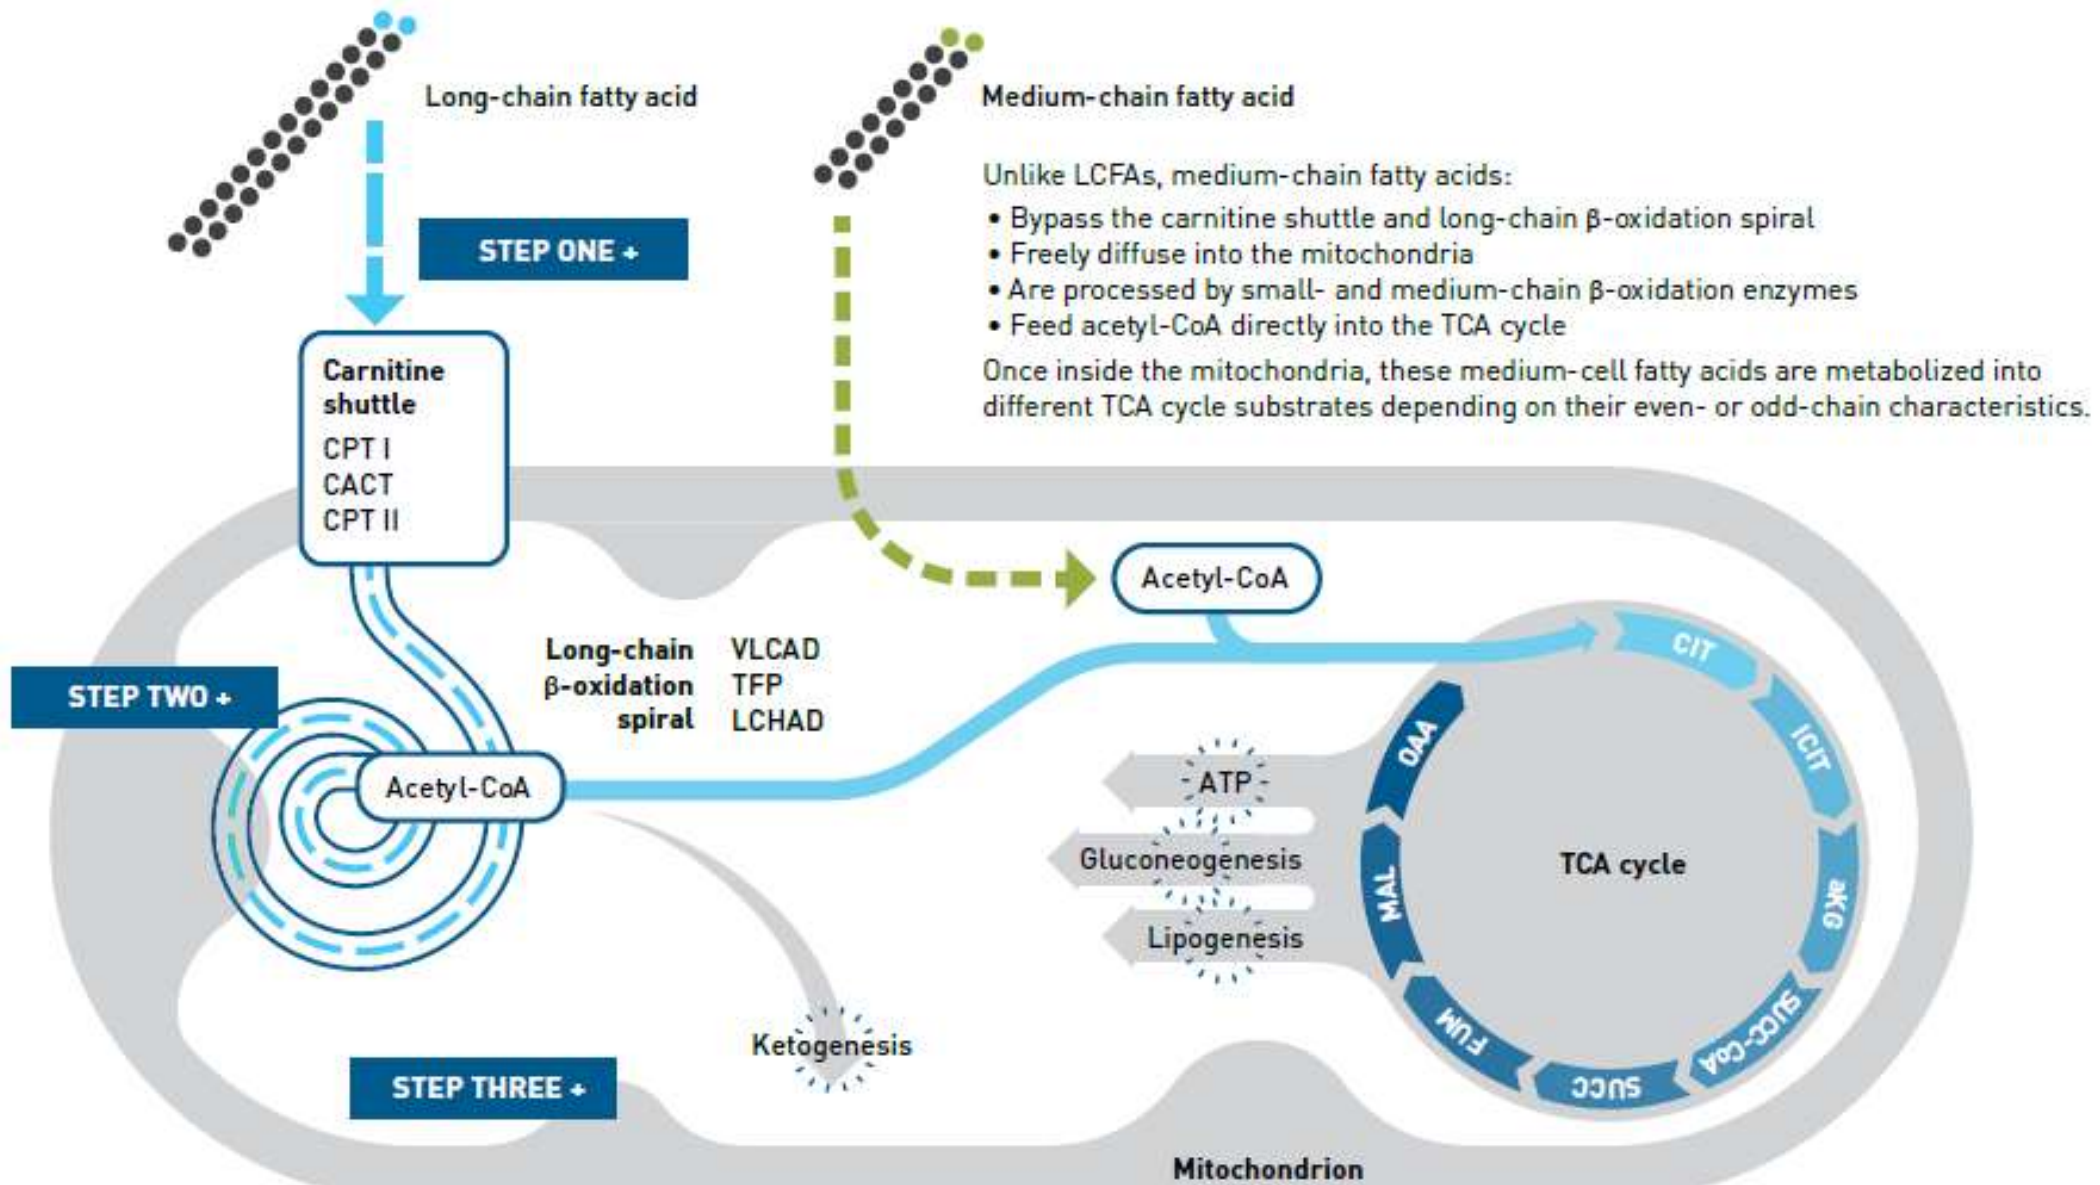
Long-chain fatty acid

Medium-chain fatty acid

Unlike LCFAs, medium-chain fatty acids:
• Bypass the carnitine shuttle and long-chain β-oxidation spiral
• Freely diffuse into the mitochondria
• Are processed by small- and medium-chain β-oxidation enzymes
• Feed acetyl-CoA directly into the TCA cycle
Once inside the mitochondria, these medium-cell fatty acids are metabolized into different TCA cycle substrates depending on their even- or odd-chain characteristics.

STEP ONE +

Carnitine shuttle
CPT I
CACT
CPT II

Acetyl-CoA

STEP TWO +

Long-chain β-oxidation spiral
VLCAD
TFP
LCHAD

Acetyl-CoA

CIT
ICIT
αKG
SUCC-CoA
SUCC
FUM
MAL
OAA

TCA cycle

ATP
Gluconeogenesis
Lipogenesis

Ketogenesis

STEP THREE +

Mitochondrion